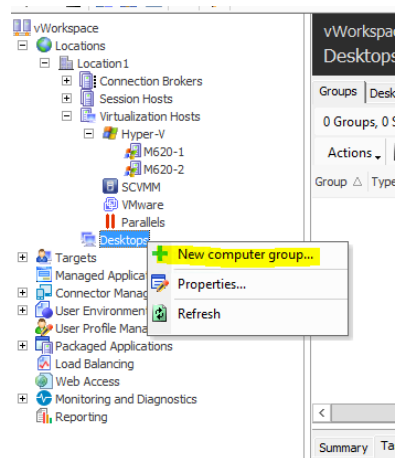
vWorkspace
Locations
Location1
Connection Brokers
Session Hosts
Virtualization Hosts
Hyper-V
M620-1
M620-2
SCVMM
VMware
Parallels
Desktops
Targets
Managed Applica
Connector Manag
User Environment
User Profile Mana
Packaged Applications
Load Balancing
Web Access
Monitoring and Diagnostics
Reporting

New computer group...
Properties...
Refresh

vWorkspac
Desktops
Groups
Desk
0 Groups, 0 S
Actions
Group △
Type
Summary
Ta